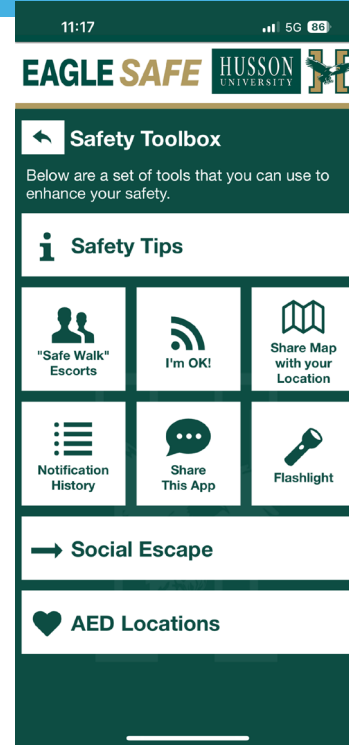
11:17 5G 86

EAGLE SAFE HUSSON UNIVERSITY

Safety Toolbox

Below are a set of tools that you can use to enhance your safety.

Safety Tips

"Safe Walk" Escorts

I'm OK!

Share Map with your Location

Notification History

Share This App

Flashlight

Social Escape

AED Locations